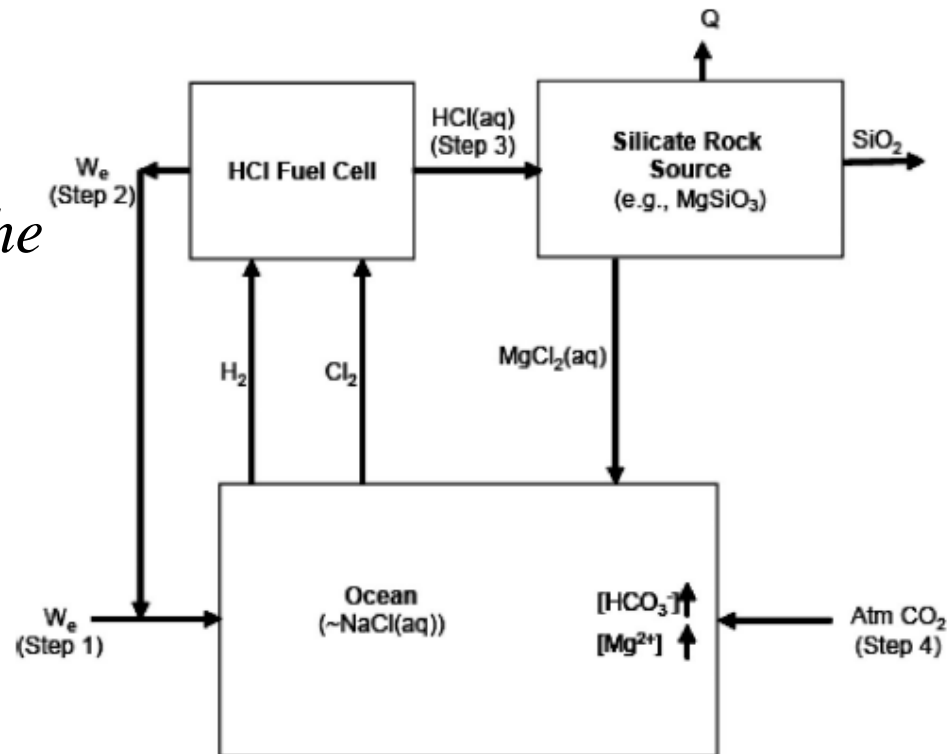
he

Q

HCl(aq)
(Step 3)

$W_e$
(Step 2)

HCl Fuel Cell

Silicate Rock Source
(e.g., $MgSiO_3$)

$SiO_2$

$H_2$

$Cl_2$

$MgCl_2(aq)$

$W_e$
(Step 1)

Ocean
(~NaCl(aq))

$[HCO_3^-]$↑
$[Mg^{2+}]$ ↑

Atm $CO_2$
(Step 4)